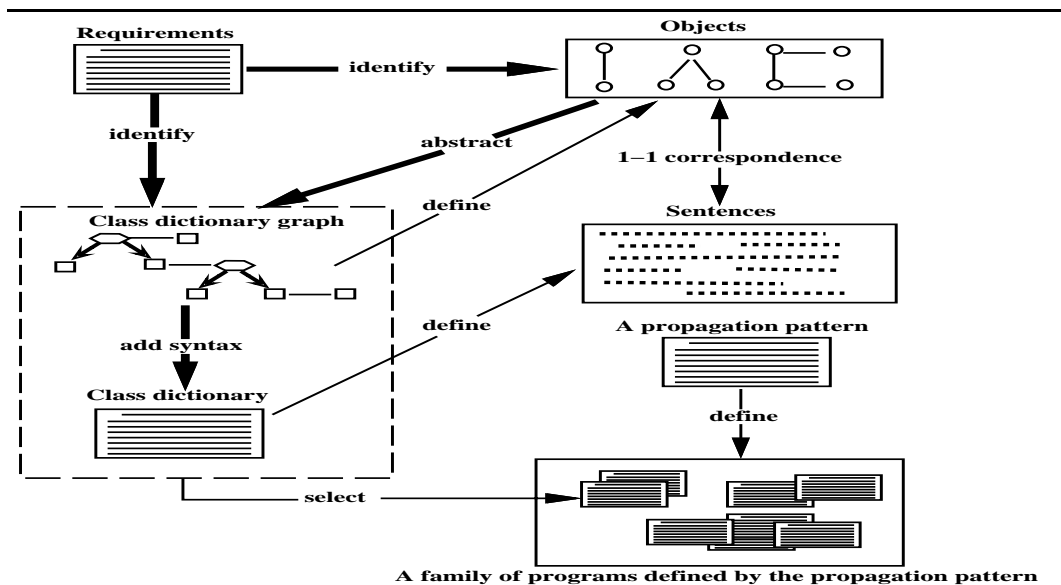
Requirements

identify

Objects

identify

abstract

1–1 correspondence

define

Class dictionary graph

Sentences

define

A propagation pattern

add syntax

Class dictionary

define

select

A family of programs defined by the propagation pattern